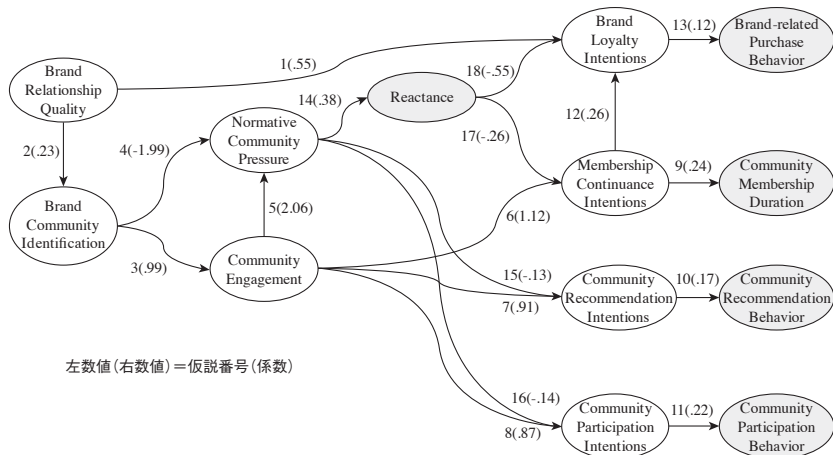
Brand Relationship Quality

1(.55)

Brand Loyalty Intentions

13(.12)

Brand-related Purchase Behavior

2(.23)

4(-1.99)

Normative Community Pressure

14(.38)

Reactance

18(-.55)

17(-.26)

12(.26)

Membership Continuance Intentions

9(.24)

Community Membership Duration

Brand Community Identification

5(2.06)

6(1.12)

3(.99)

Community Engagement

15(-.13)

Community Recommendation Intentions

10(.17)

Community Recommendation Behavior

7(.91)

左数値(右数値)=仮説番号(係数)

16(-.14)

8(.87)

Community Participation Intentions

11(.22)

Community Participation Behavior